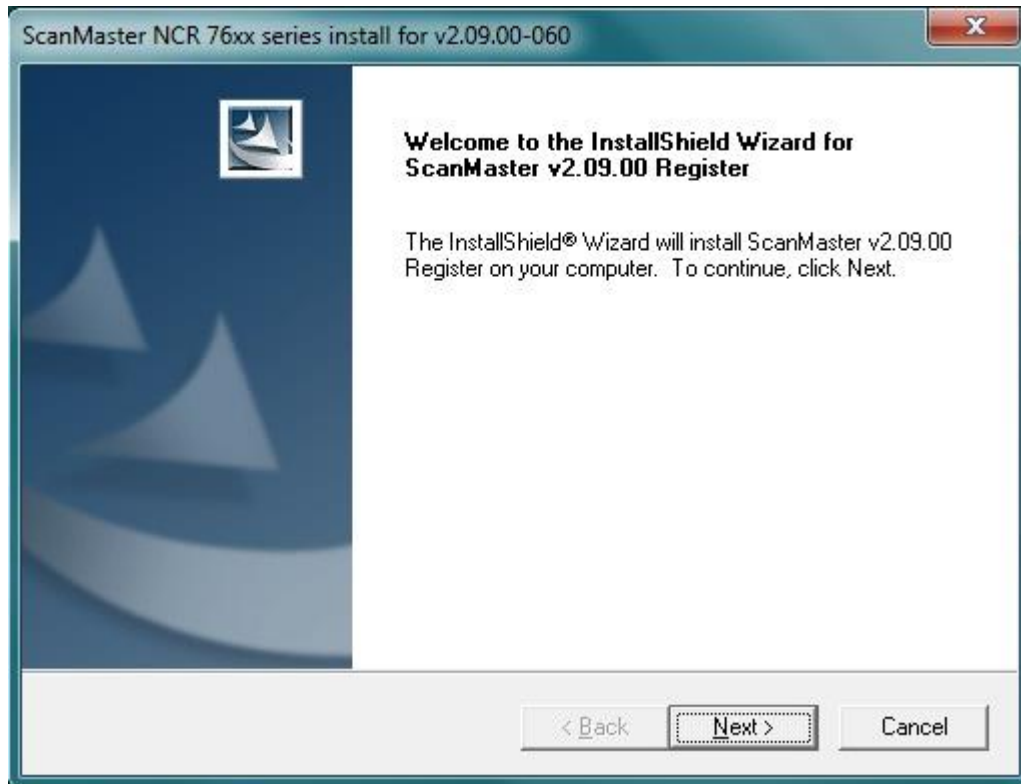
ScanMaster NCR 76xx series install for v2.09.00-060

Welcome to the InstallShield Wizard for ScanMaster v2.09.00 Register

The InstallShield® Wizard will install ScanMaster v2.09.00 Register on your computer. To continue, click Next.

< Back

Next >

Cancel